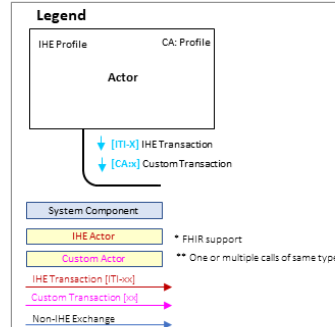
Legend

IHE Profile

CA: Profile

Actor

[ITI-X] IHE Transaction

[CA:x] Custom Transaction

System Component

IHE Actor

Custom Actor

* FHIR support

** One or multiple calls of same type

IHE Transaction [ITI-xx]

Custom Transaction [xx]

Non-IHE Exchange